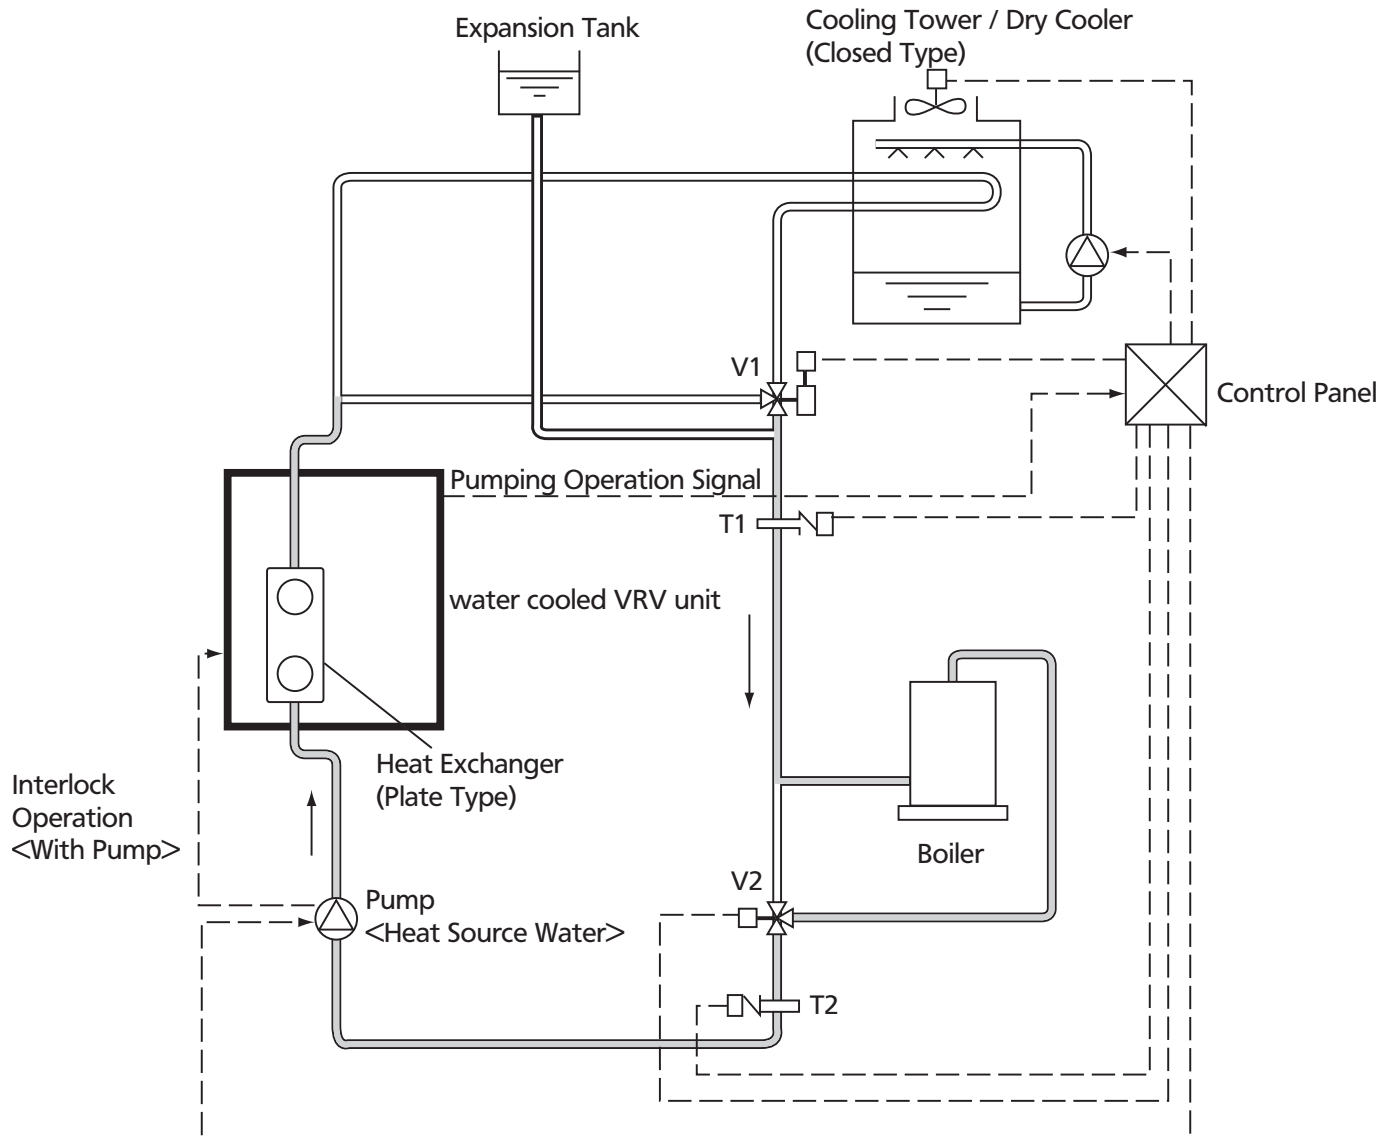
Expansion Tank

Cooling Tower / Dry Cooler
(Closed Type)

V1

Control Panel

Pumping Operation Signal

T1

water cooled VRV unit

Heat Exchanger
(Plate Type)

Interlock
Operation
<With Pump>

Boiler

V2

Pump
<Heat Source Water>

T2